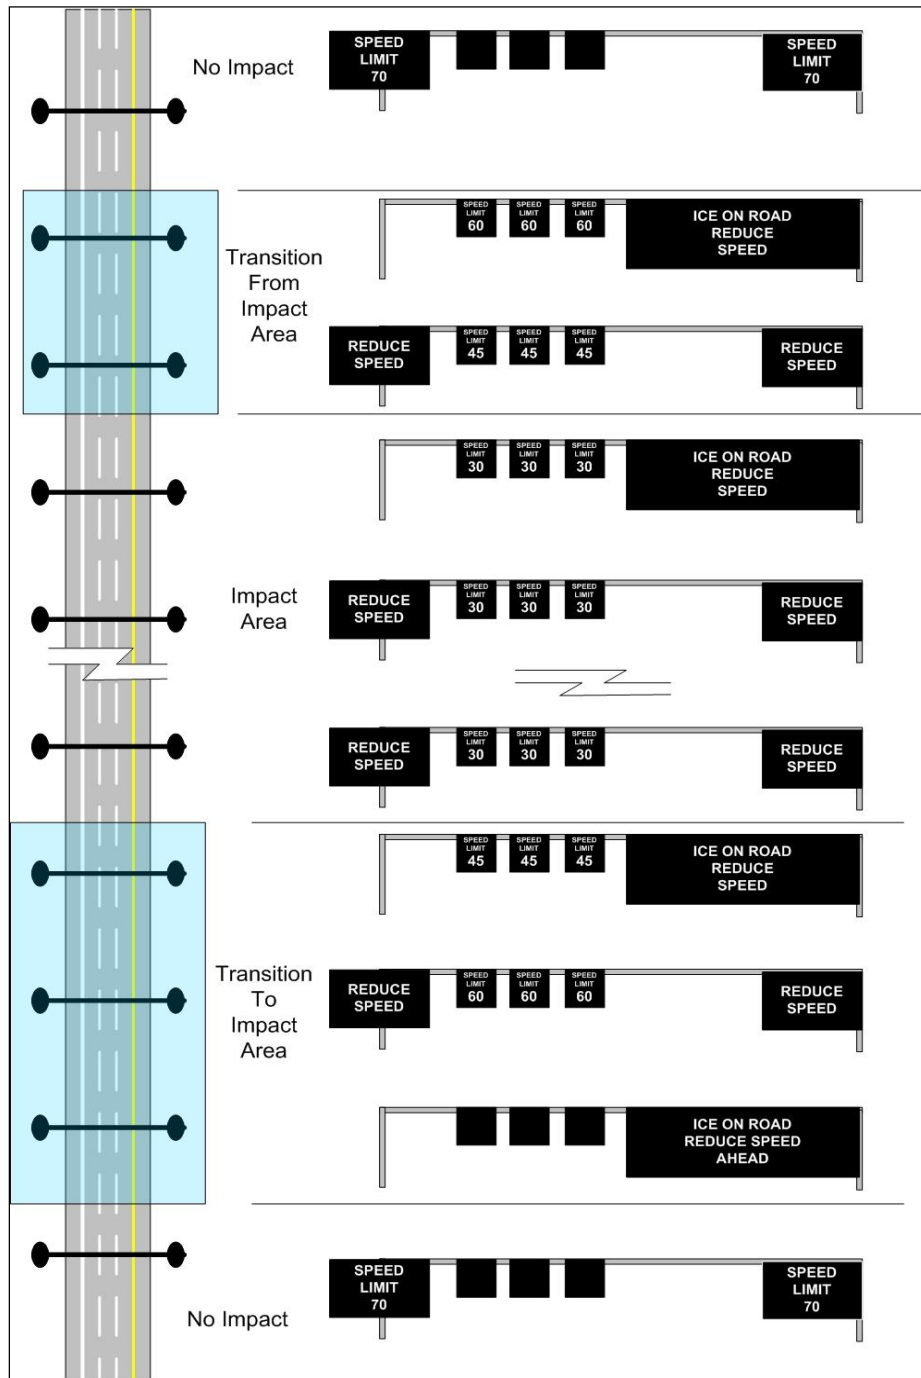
No Impact

SPEED LIMIT 70

SPEED LIMIT 70

Transition From Impact Area

SPEED LIMIT 60

SPEED LIMIT 60

SPEED LIMIT 60

ICE ON ROAD REDUCE SPEED

REDUCE SPEED

SPEED LIMIT 45

SPEED LIMIT 45

SPEED LIMIT 45

REDUCE SPEED

SPEED LIMIT 30

SPEED LIMIT 30

SPEED LIMIT 30

ICE ON ROAD REDUCE SPEED

Impact Area

REDUCE SPEED

SPEED LIMIT 30

SPEED LIMIT 30

SPEED LIMIT 30

REDUCE SPEED

REDUCE SPEED

SPEED LIMIT 30

SPEED LIMIT 30

SPEED LIMIT 30

REDUCE SPEED

SPEED LIMIT 45

SPEED LIMIT 45

SPEED LIMIT 45

ICE ON ROAD REDUCE SPEED

Transition To Impact Area

REDUCE SPEED

SPEED LIMIT 60

SPEED LIMIT 60

SPEED LIMIT 60

REDUCE SPEED

ICE ON ROAD REDUCE SPEED AHEAD

SPEED LIMIT 70

SPEED LIMIT 70

No Impact